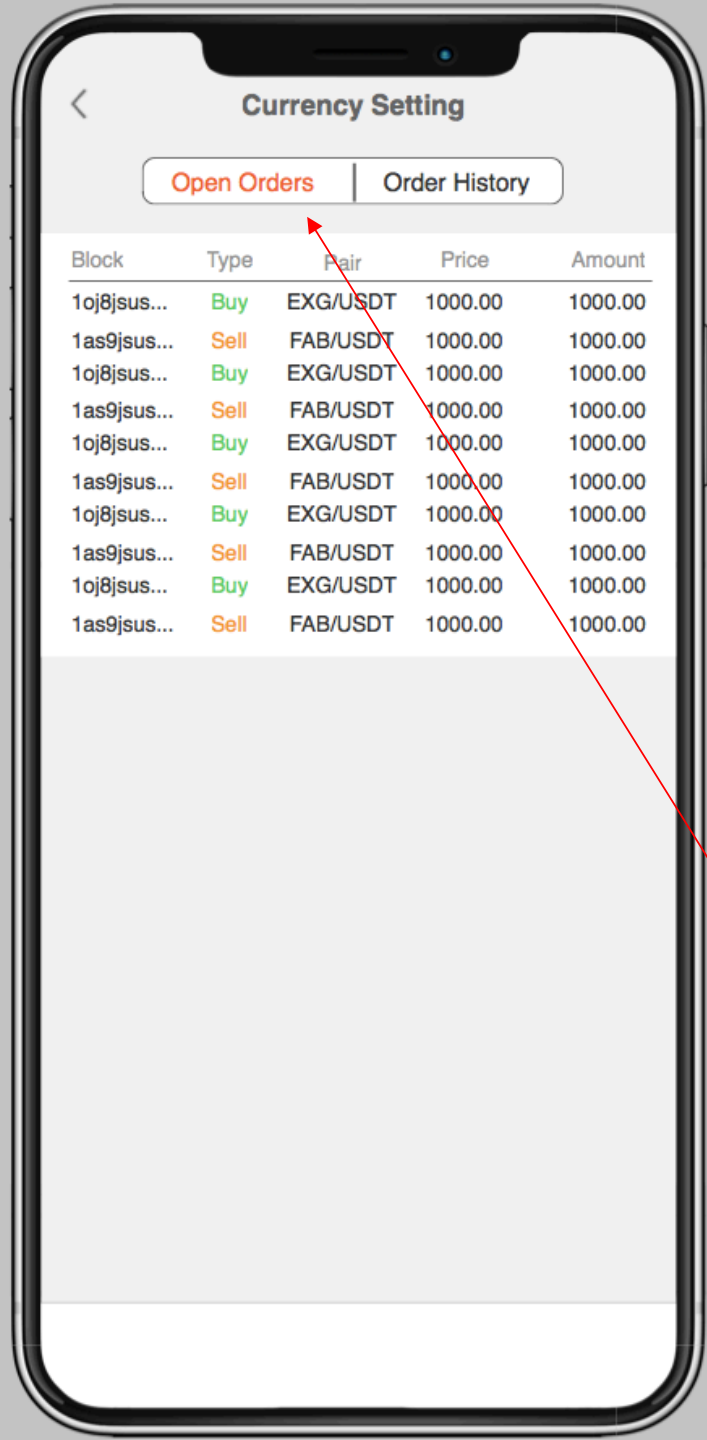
<

Currency Setting

Open Orders | Order History

| Block | Type | Pair | Price | Amount |
|---|---|---|---|---|
| 1oj8jsus... | Buy | EXG/USDT | 1000.00 | 1000.00 |
| 1as9jsus... | Sell | FAB/USDT | 1000.00 | 1000.00 |
| 1oj8jsus... | Buy | EXG/USDT | 1000.00 | 1000.00 |
| 1as9jsus... | Sell | FAB/USDT | 1000.00 | 1000.00 |
| 1oj8jsus... | Buy | EXG/USDT | 1000.00 | 1000.00 |
| 1as9jsus... | Sell | FAB/USDT | 1000.00 | 1000.00 |
| 1oj8jsus... | Buy | EXG/USDT | 1000.00 | 1000.00 |
| 1as9jsus... | Sell | FAB/USDT | 1000.00 | 1000.00 |
| 1oj8jsus... | Buy | EXG/USDT | 1000.00 | 1000.00 |
| 1as9jsus... | Sell | FAB/USDT | 1000.00 | 1000.00 |